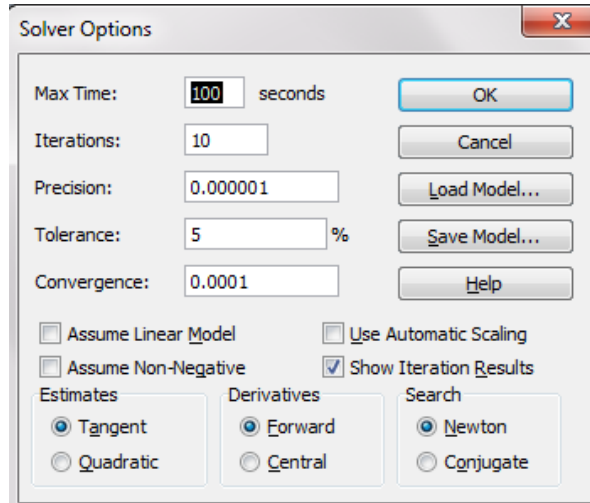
Solver Options

Max Time: 100 seconds

Iterations: 10

Precision: 0.000001

Tolerance: 5 %

Convergence: 0.0001

OK

Cancel

Load Model...

Save Model...

Help

Assume Linear Model

Use Automatic Scaling

Assume Non-Negative

Show Iteration Results

Estimates
Tangent
Quadratic

Derivatives
Forward
Central

Search
Newton
Conjugate